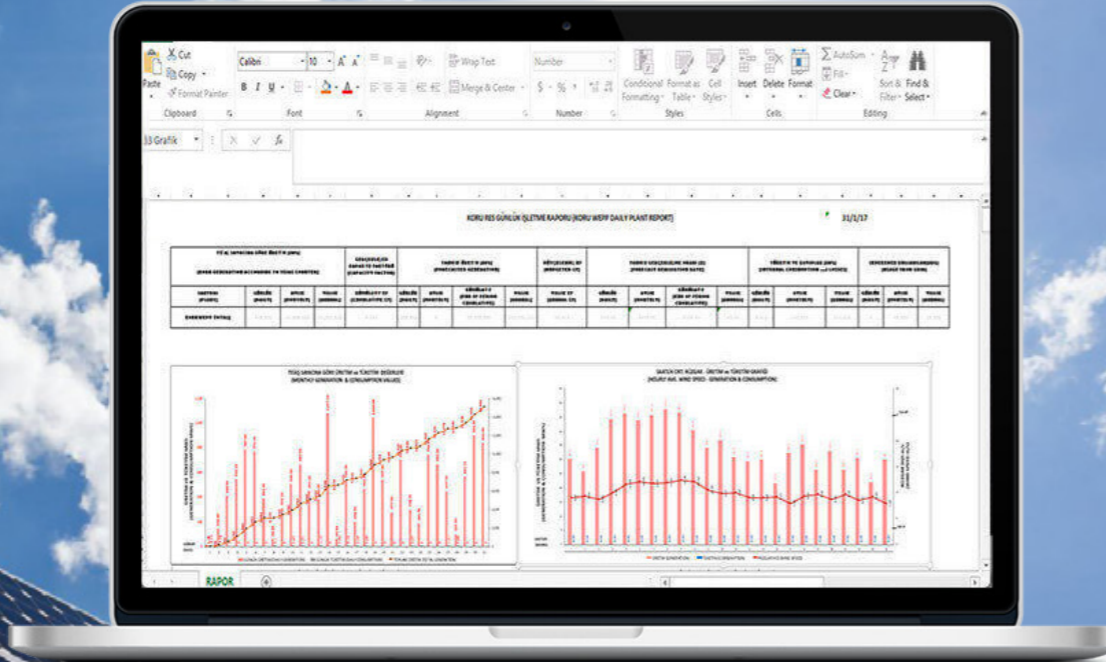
Cut
Copy
Format Painter
Paste
Clipboard
Calibri
10
B I U
Font
Wrap Text
Merge & Center
Alignment
Number
$ - % ,
Number
Conditional Formatting
Format as Table
Cell Styles
Styles
Insert
Delete
Format
Cells
AutoSum
Fill
Clear
Sort & Filter
Find & Select
Editing
33 Grafik
fx

KORU RES GÜNLÜK İŞLETME RAPORU (KORU WEPP DAILY PLANT REPORT)
31/1/17

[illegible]

EVERWEPP ÜNİTE

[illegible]

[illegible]

RAPOR